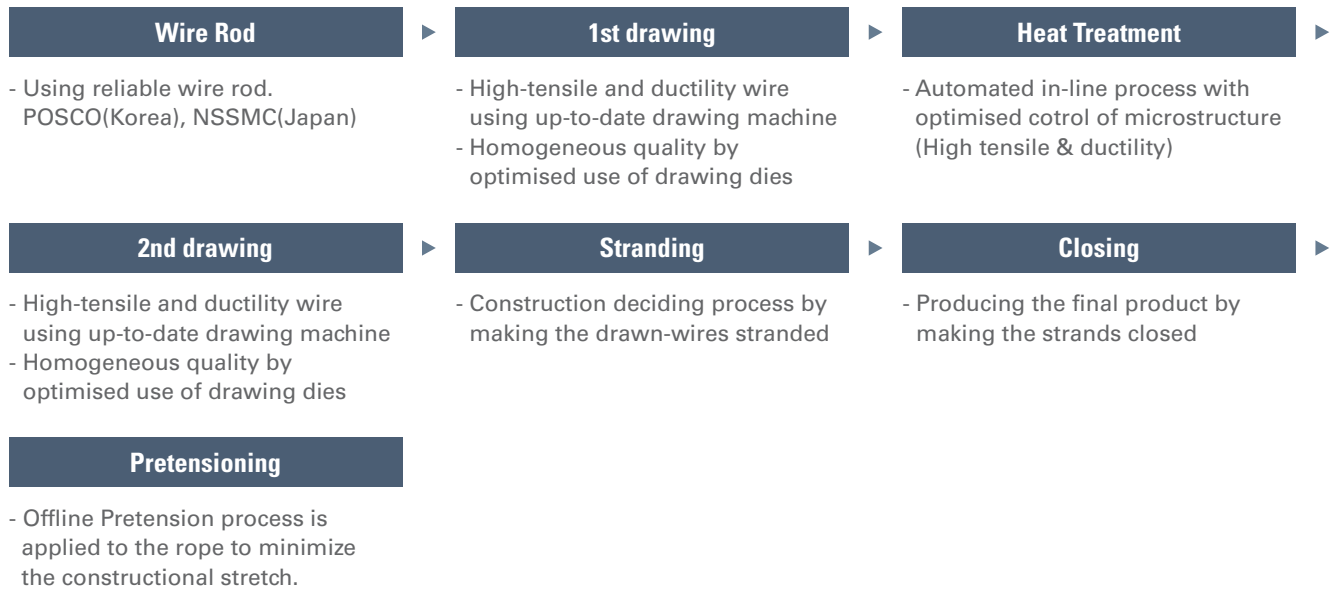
Wire Rod

- Using reliable wire rod. POSCO(Korea), NSSMC(Japan)

1st drawing

- High-tensile and ductility wire using up-to-date drawing machine
- Homogeneous quality by optimised use of drawing dies

Heat Treatment

- Automated in-line process with optimised cotrol of microstructure (High tensile & ductility)

2nd drawing

- High-tensile and ductility wire using up-to-date drawing machine
- Homogeneous quality by optimised use of drawing dies

Stranding

- Construction deciding process by making the drawn-wires stranded

Closing

- Producing the final product by making the strands closed

Pretensioning

- Offline Pretension process is applied to the rope to minimize the constructional stretch.